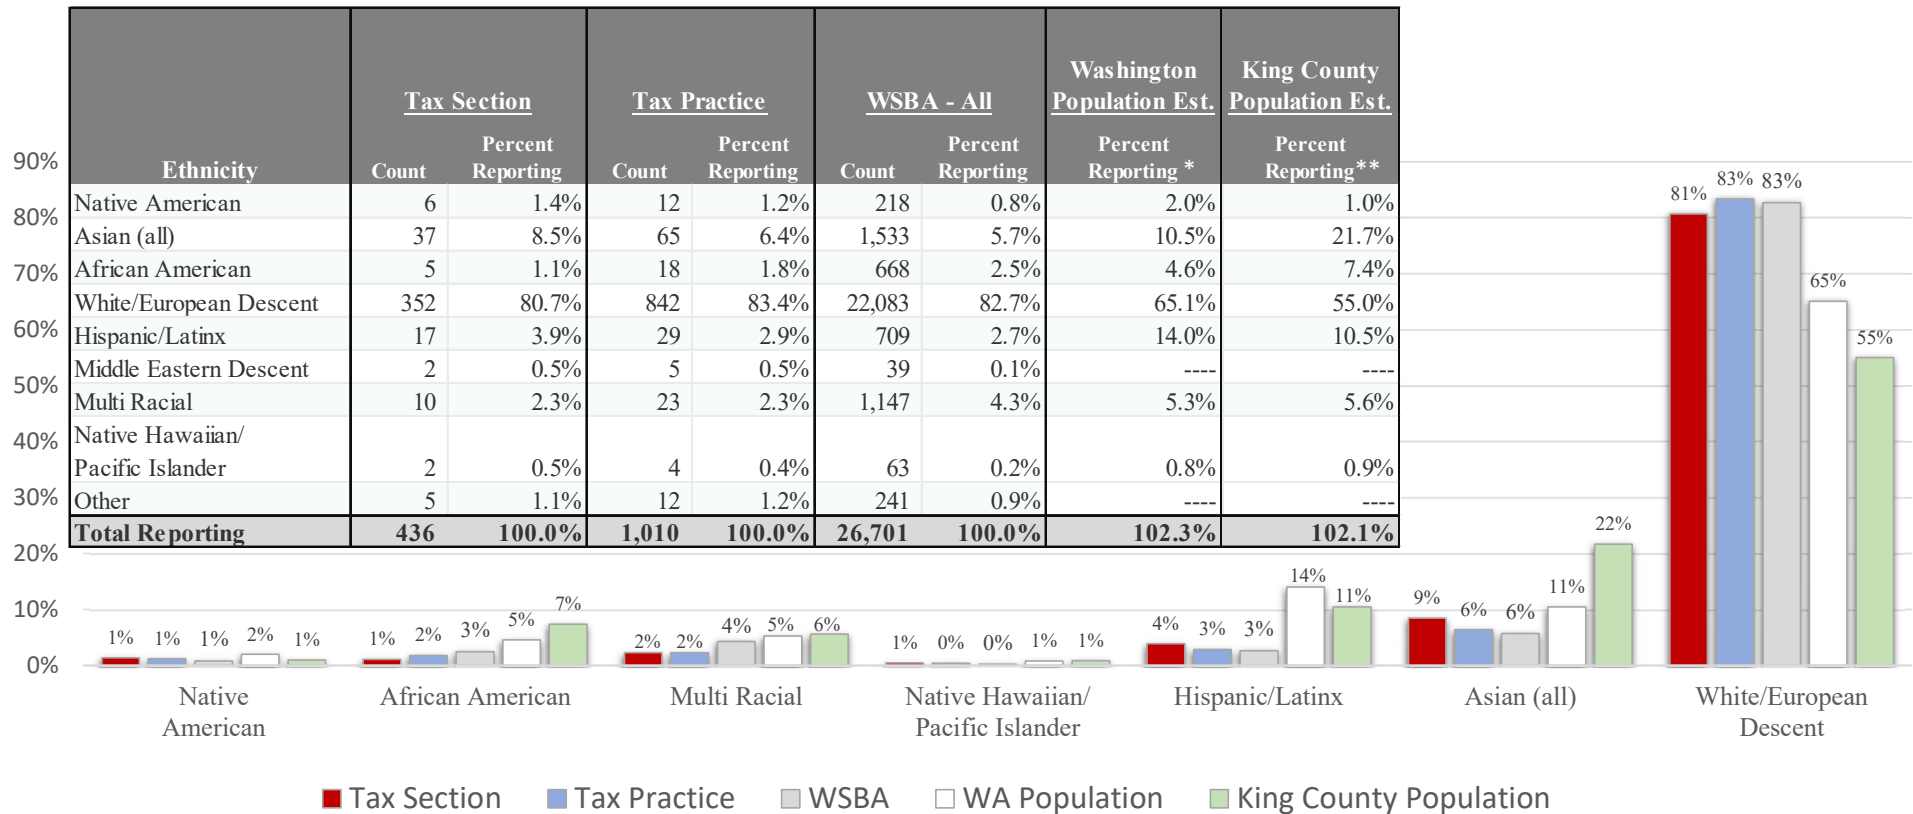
| Ethnicity | Tax Section Count | Tax Section Percent Reporting | Tax Practice Count | Tax Practice Percent Reporting | WSBA - All Count | WSBA - All Percent Reporting | Washington Population Est. Percent Reporting * | King County Population Est. Percent Reporting** |
|---|---|---|---|---|---|---|---|---|
| Native American | 6 | 1.4% | 12 | 1.2% | 218 | 0.8% | 2.0% | 1.0% |
| Asian (all) | 37 | 8.5% | 65 | 6.4% | 1,533 | 5.7% | 10.5% | 21.7% |
| African American | 5 | 1.1% | 18 | 1.8% | 668 | 2.5% | 4.6% | 7.4% |
| White/European Descent | 352 | 80.7% | 842 | 83.4% | 22,083 | 82.7% | 65.1% | 55.0% |
| Hispanic/Latinx | 17 | 3.9% | 29 | 2.9% | 709 | 2.7% | 14.0% | 10.5% |
| Middle Eastern Descent | 2 | 0.5% | 5 | 0.5% | 39 | 0.1% | ---- | ---- |
| Multi Racial | 10 | 2.3% | 23 | 2.3% | 1,147 | 4.3% | 5.3% | 5.6% |
| Native Hawaiian/ Pacific Islander | 2 | 0.5% | 4 | 0.4% | 63 | 0.2% | 0.8% | 0.9% |
| Other | 5 | 1.1% | 12 | 1.2% | 241 | 0.9% | ---- | ---- |
| Total Reporting | 436 | 100.0% | 1,010 | 100.0% | 26,701 | 100.0% | 102.3% | 102.1% |

90%
80%
70%
60%
50%
40%
30%
20%
10%
0%

1% 1% 1% 2% 1%
Native American
1% 2% 3% 5% 7%
African American
2% 2% 4% 5% 6%
Multi Racial
1% 0% 0% 1% 1%
Native Hawaiian/ Pacific Islander
4% 3% 3% 14% 11%
Hispanic/Latinx
9% 6% 6% 11% 22%
Asian (all)
81% 83% 83% 65% 55%
White/European Descent

Tax Section Tax Practice WSBA WA Population King County Population